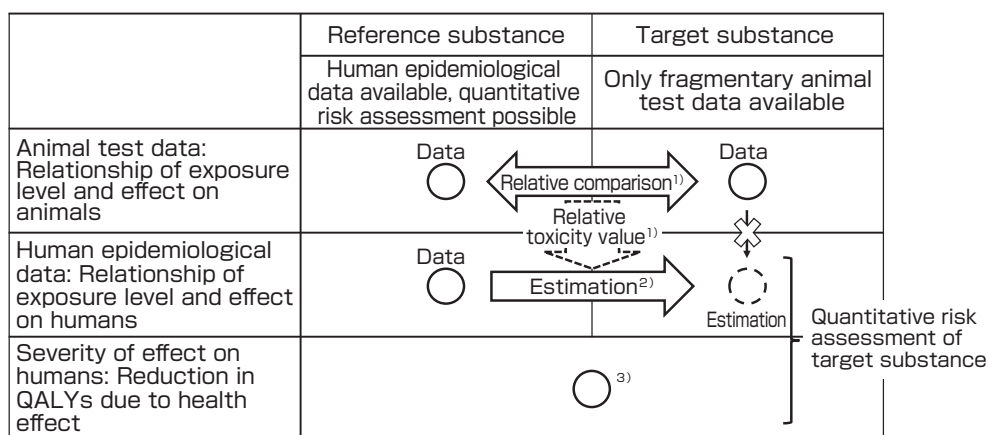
| | Reference substance | Target substance |
|---|---|---|
| | Human epidemiological data available, quantitative risk assessment possible | Only fragmentary animal test data available |
| Animal test data: Relationship of exposure level and effect on animals | Data | Data |
| Human epidemiological data: Relationship of exposure level and effect on humans | Data | Estimation |
| Severity of effect on humans: Reduction in QALYs due to health effect | $^{3)}$ | |

Relative comparison$^{1)}$

Relative toxicity value$^{1)}$

Estimation$^{2)}$

Quantitative risk assessment of target substance